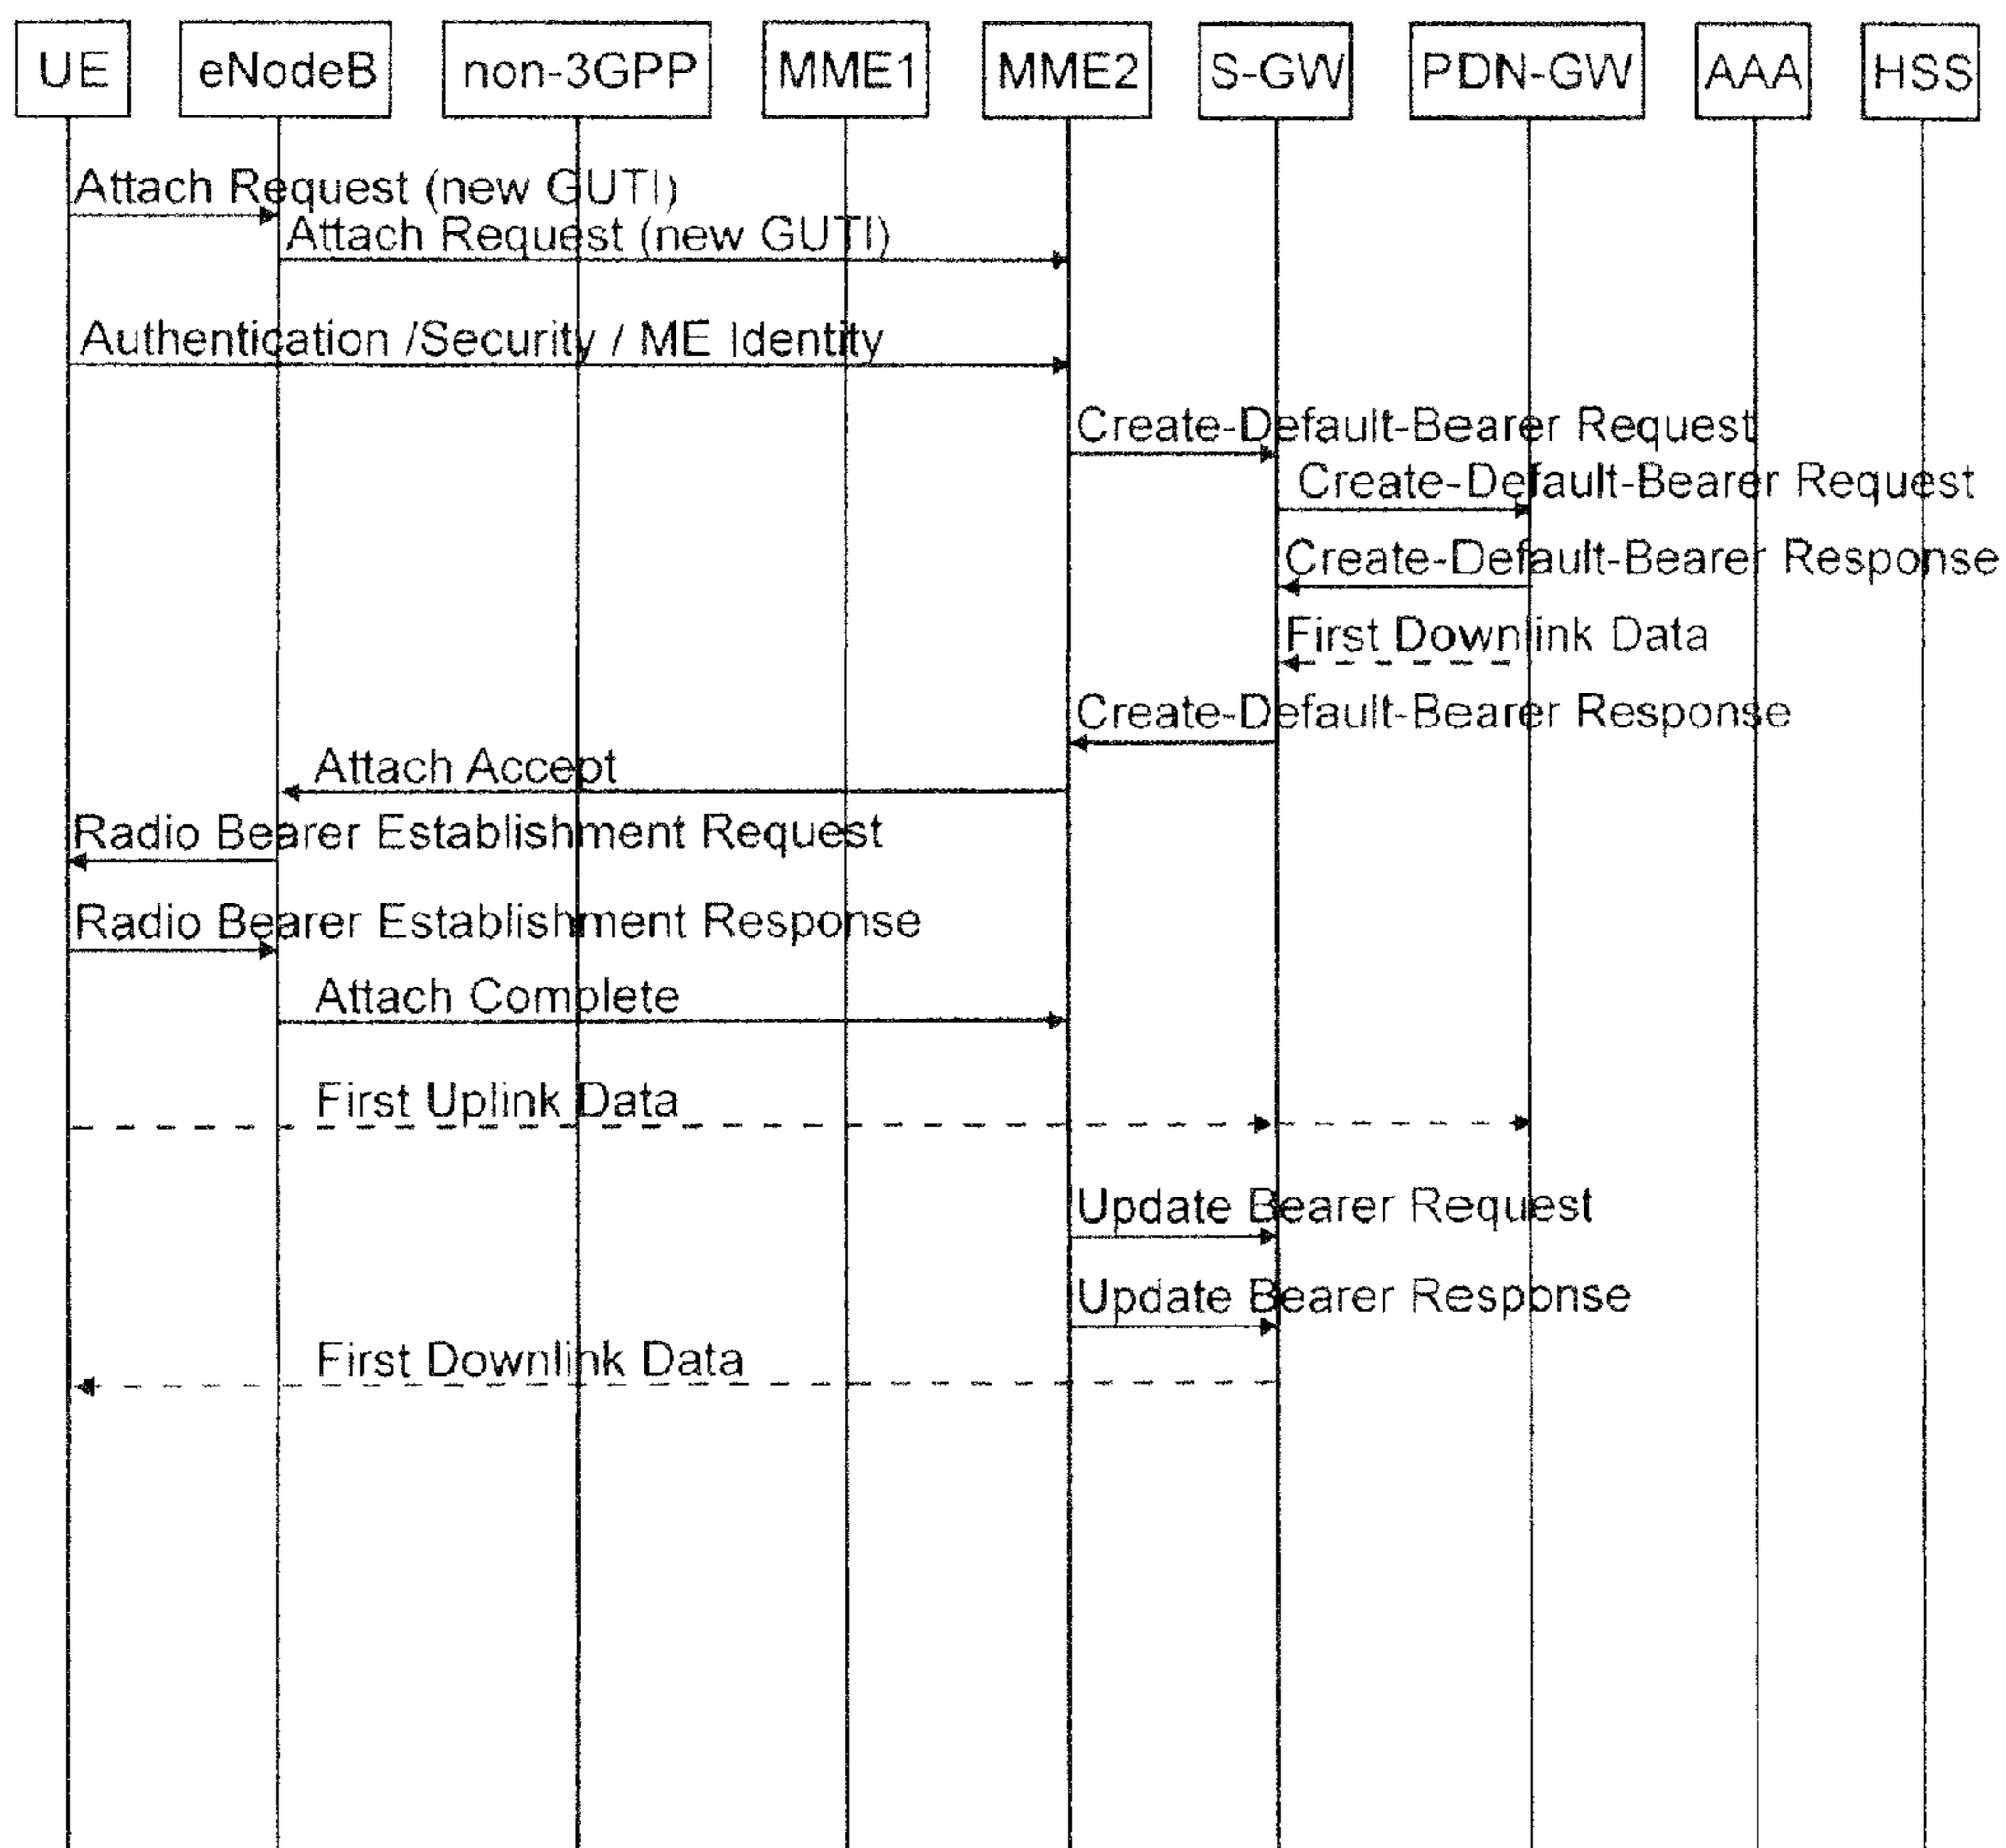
UE
eNodeB
non-3GPP
MME1
MME2
S-GW
PDN-GW
AAA
HSS

Attach Request (new GUTI)
Attach Request (new GUTI)
Authentication /Security / ME Identity
Create-Default-Bearer Request
Create-Default-Bearer Request
Create-Default-Bearer Response
First Downlink Data
Create-Default-Bearer Response
Attach Accept
Radio Bearer Establishment Request
Radio Bearer Establishment Response
Attach Complete
First Uplink Data
Update Bearer Request
Update Bearer Response
First Downlink Data